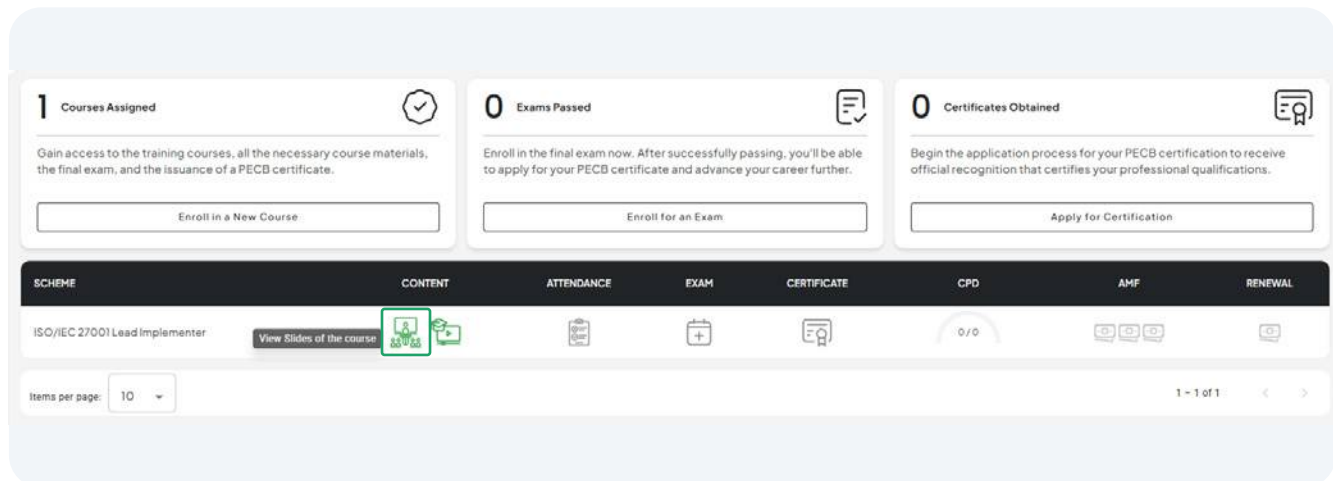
1 Courses Assigned

Gain access to the training courses, all the necessary course materials, the final exam, and the issuance of a PECB certificate.

Enroll in a New Course

0 Exams Passed

Enroll in the final exam now. After successfully passing, you'll be able to apply for your PECB certificate and advance your career further.

Enroll for an Exam

0 Certificates Obtained

Begin the application process for your PECB certification to receive official recognition that certifies your professional qualifications.

Apply for Certification

| SCHEME | CONTENT | ATTENDANCE | EXAM | CERTIFICATE | CPD | AMF | RENEWAL |
|---|---|---|---|---|---|---|---|
| ISO/IEC 27001 Lead Implementer | View Slides of the course | | | | 0/0 | | |

Items per page: 10

1 – 1 of 1